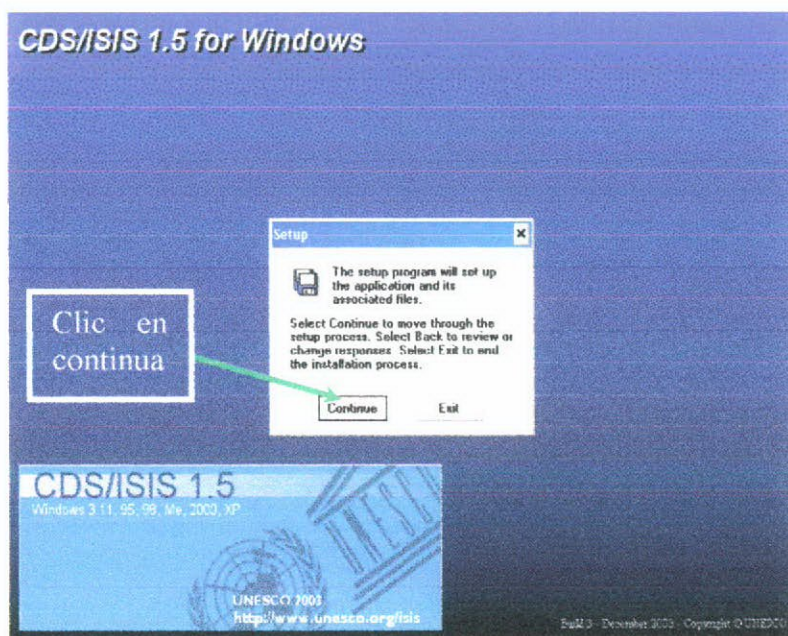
CDS/ISIS 1.5 for Windows

Setup

The setup program will set up the application and its associated files.

Select Continue to move through the setup process. Select Back to review or change responses. Select Exit to end the installation process.

Continue

Exit

Clic en continua

CDS/ISIS 1.5

Windows 3.11, 95, 98, Me, 2000, XP

UNESCO

UNESCO 2003

http://www.unesco.org/isis

Build 3 - December 2003 - Copyright © UNESCO